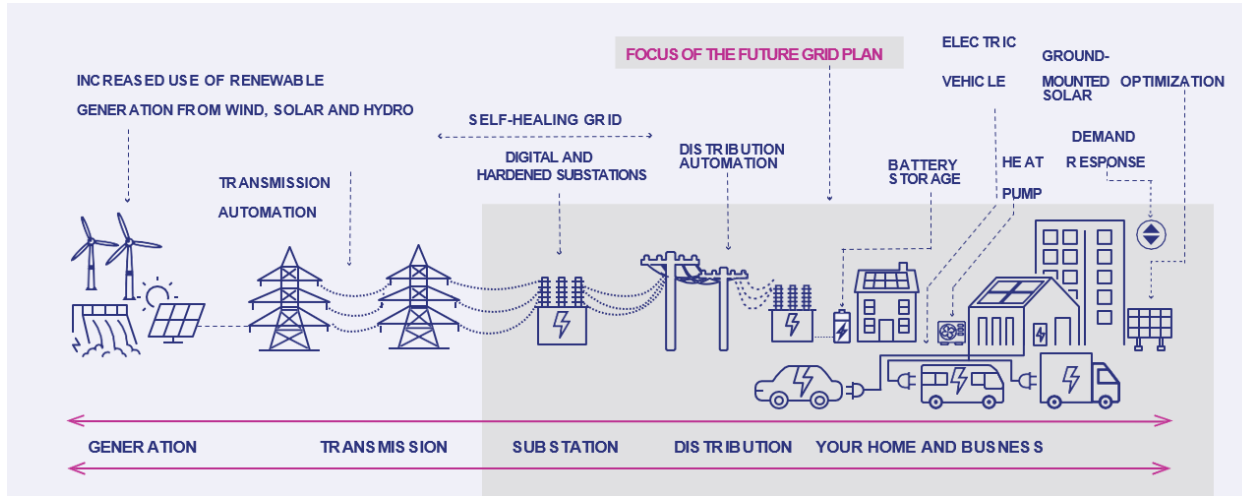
FOCUS OF THE FUTURE GRID PLAN

INCREASED USE OF RENEWABLE GENERATION FROM WIND, SOLAR AND HYDRO

SELF-HEALING GRID

TRANSMISSION AUTOMATION

DIGITAL AND HARDENED SUBSTATIONS

DISTRIBUTION AUTOMATION

ELECTRIC VEHICLE

GROUND-MOUNTED SOLAR

OPTIMIZATION

DEMAND RESPONSE

BATTERY STORAGE

HEAT PUMP

GENERATION

TRANSMISSION

SUBSTATION

DISTRIBUTION

YOUR HOME AND BUSNESS